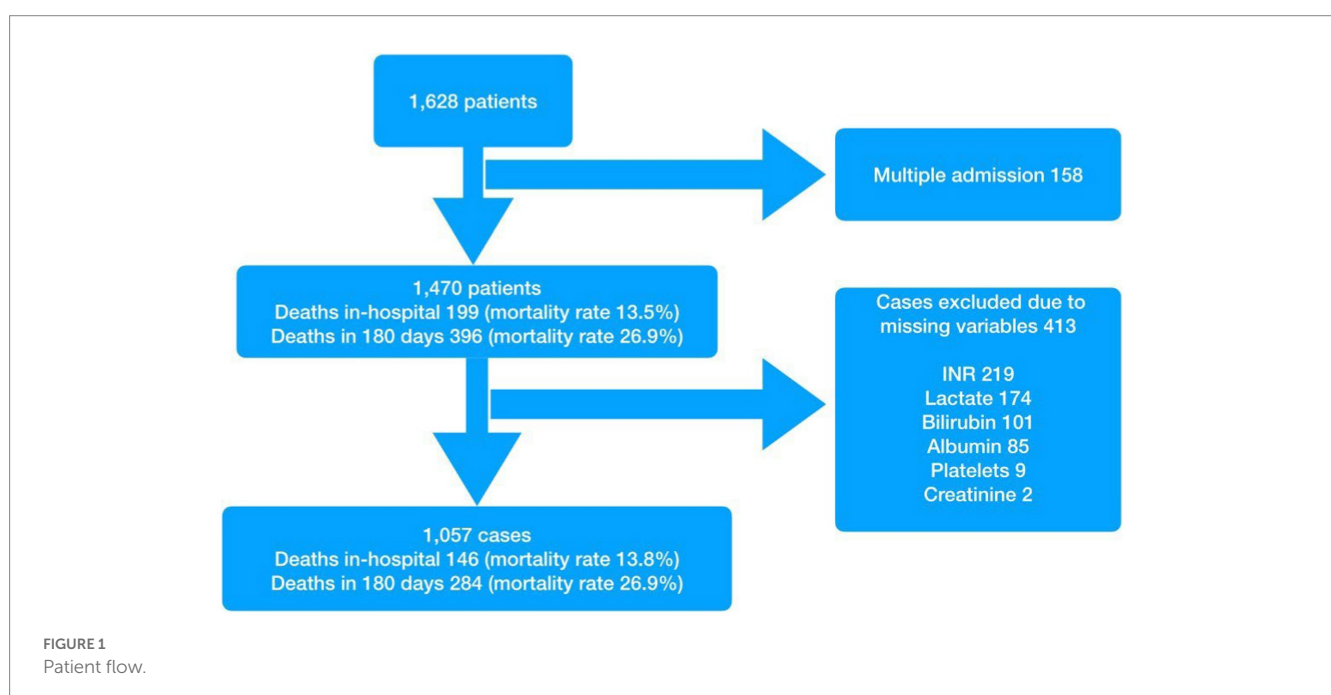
1,628 patients

Multiple admission 158

1,470 patients
Deaths in-hospital 199 (mortality rate 13.5%)
Deaths in 180 days 396 (mortality rate 26.9%)

Cases excluded due to missing variables 413

INR 219
Lactate 174
Bilirubin 101
Albumin 85
Platelets 9
Creatinine 2

1,057 cases
Deaths in-hospital 146 (mortality rate 13.8%)
Deaths in 180 days 284 (mortality rate 26.9%)

FIGURE 1
Patient flow.